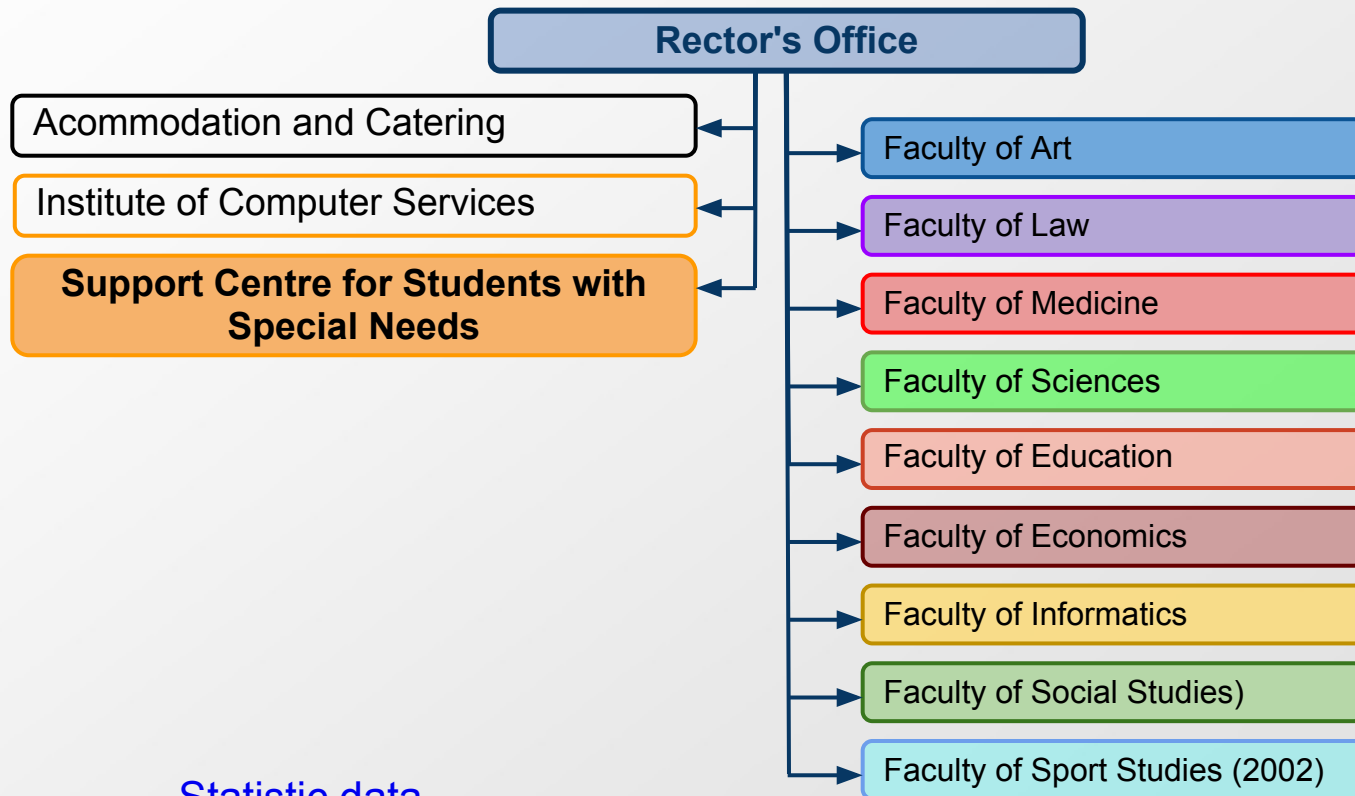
Rector's Office

Acommodation and Catering

Institute of Computer Services

Support Centre for Students with Special Needs

Faculty of Art

Faculty of Law

Faculty of Medicine

Faculty of Sciences

Faculty of Education

Faculty of Economics

Faculty of Informatics

Faculty of Social Studies)

Faculty of Sport Studies (2002)

Statistic data